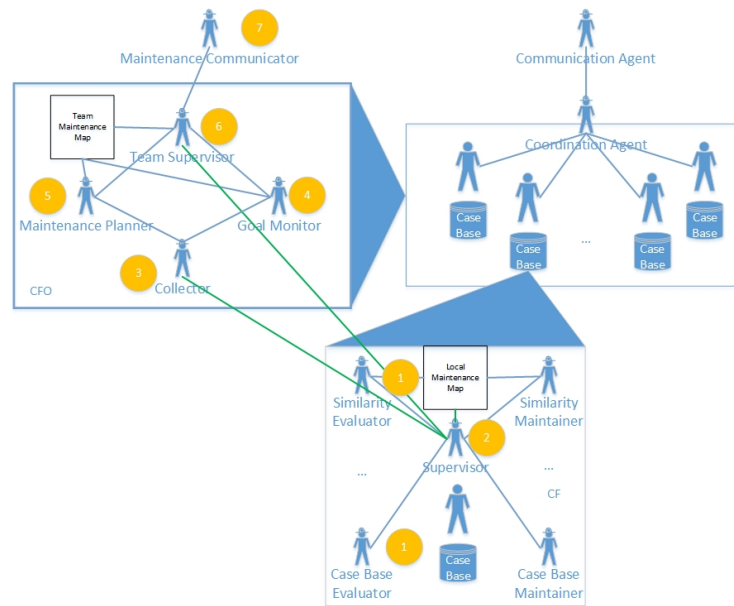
7
Maintenance Communicator

Communication Agent

Team Maintenance Map
6
Team Supervisor
5
Maintenance Planner
4
Goal Monitor
3
Collector
CFO

Coordination Agent
Case Base
Case Base
...
Case Base
Case Base

1
Local Maintenance Map
Similarity Evaluator
Similarity Maintainer
2
Supervisor
...
...
CF
1
Case Base Evaluator
Case Base
Case Base Maintainer